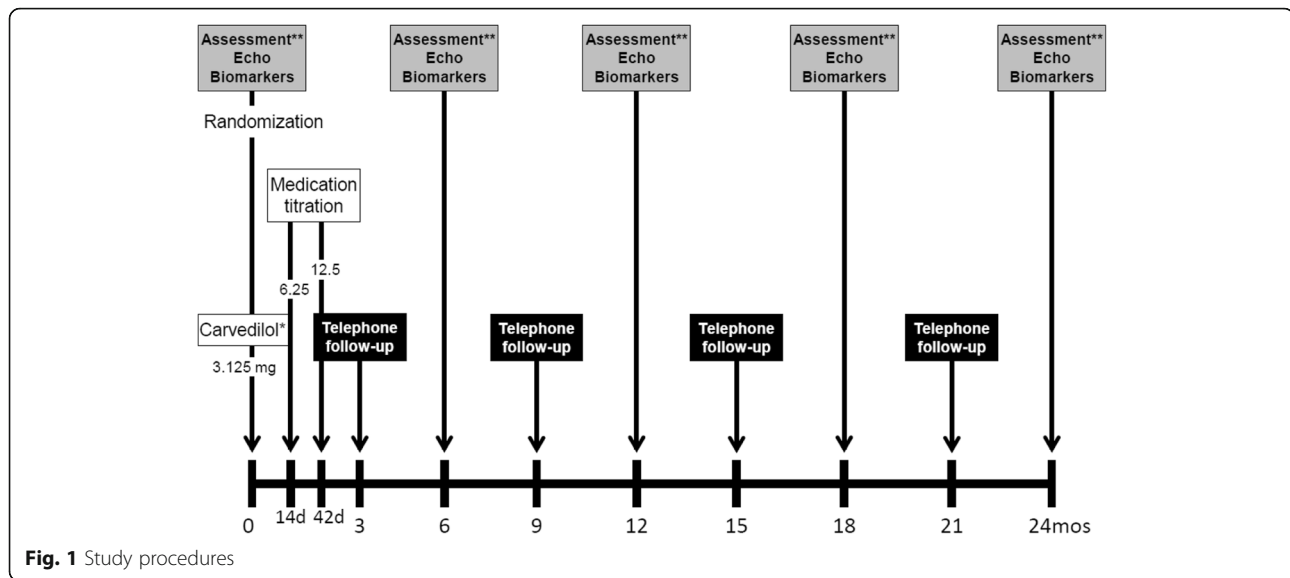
Assessment**
Echo
Biomarkers

Assessment**
Echo
Biomarkers

Assessment**
Echo
Biomarkers

Assessment**
Echo
Biomarkers

Assessment**
Echo
Biomarkers

Randomization

Medication titration

12.5

6.25

Carvedilol*

3.125 mg

Telephone follow-up

Telephone follow-up

Telephone follow-up

Telephone follow-up

0 14d 42d 3 6 9 12 15 18 21 24mos

**Fig. 1** Study procedures